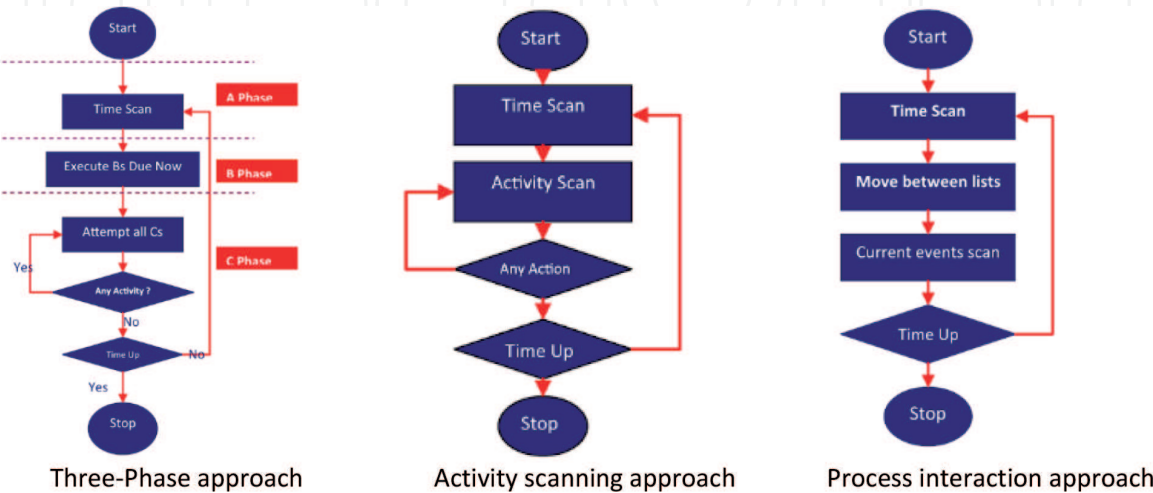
Start

Time Scan

A Phase

Execute Bs Due Now

B Phase

Attempt all Cs

Yes

C Phase

Any Activity ?

No

Time Up

No

Yes

Stop

Three-Phase approach

Start

Time Scan

Activity Scan

Any Action

Time Up

Stop

Activity scanning approach

Start

Time Scan

Move between lists

Current events scan

Time Up

Stop

Process interaction approach